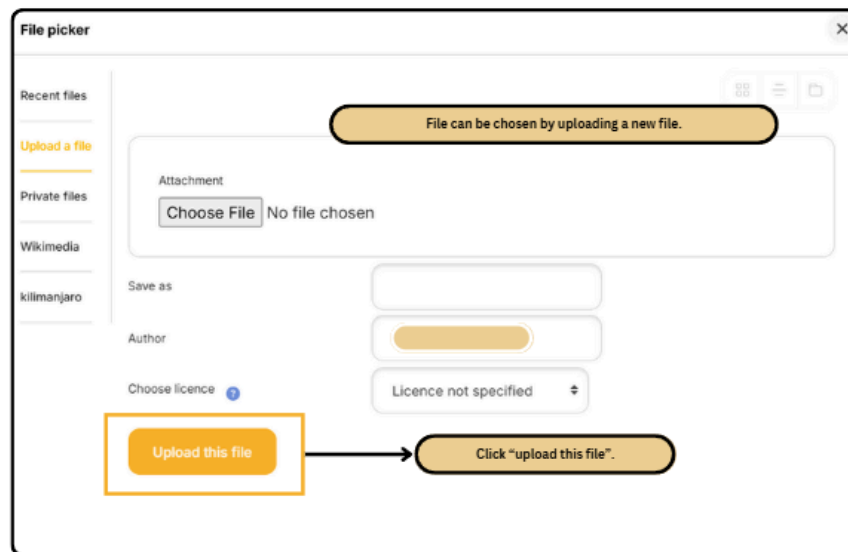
File picker

Recent files

Upload a file

Private files

Wikimedia

kilimanjaro

File can be chosen by uploading a new file.

Attachment

Choose File No file chosen

Save as

Author

Choose licence

Licence not specified

Upload this file

Click "upload this file".